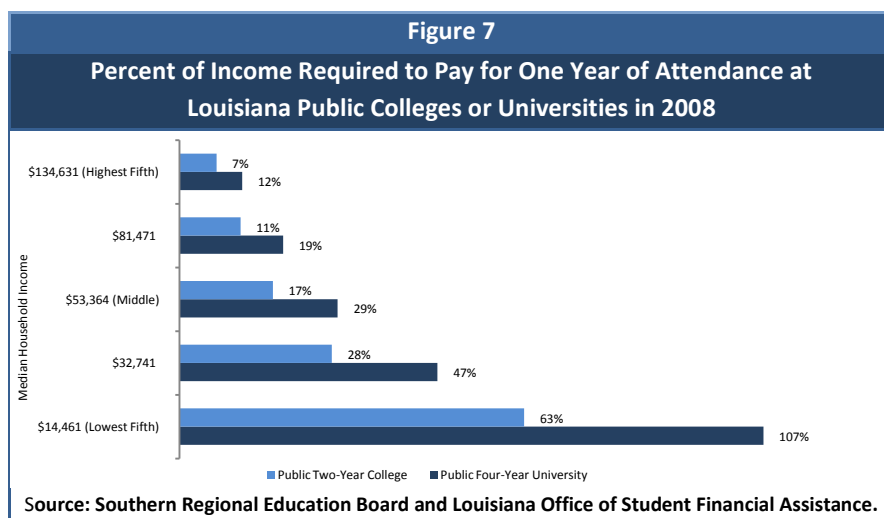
Figure 7

Percent of Income Required to Pay for One Year of Attendance at Louisiana Public Colleges or Universities in 2008

Median Household Income

$134,631 (Highest Fifth)
7%
12%

$81,471
11%
19%

$53,364 (Middle)
17%
29%

$32,741
28%
47%

$14,461 (Lowest Fifth)
63%
107%

Public Two-Year College
Public Four-Year University

Source: Southern Regional Education Board and Louisiana Office of Student Financial Assistance.